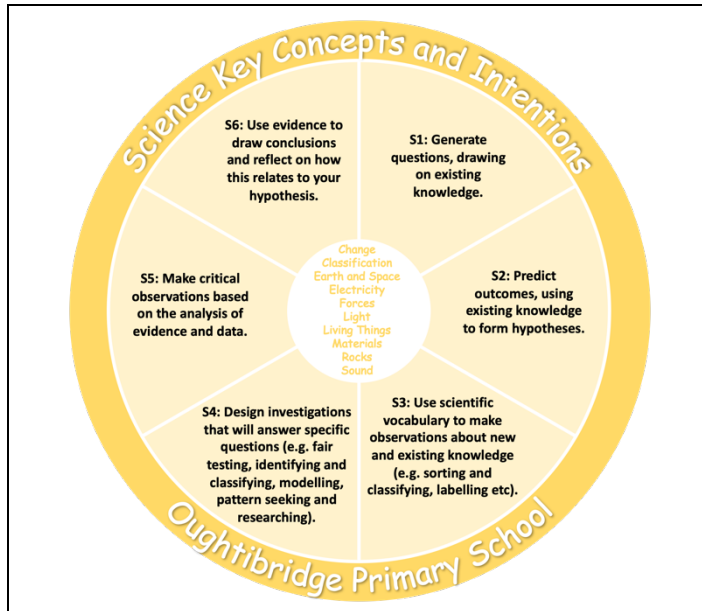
Science Key Concepts and Intentions

S1: Generate questions, drawing on existing knowledge.

S2: Predict outcomes, using existing knowledge to form hypotheses.

S3: Use scientific vocabulary to make observations about new and existing knowledge (e.g. sorting and classifying, labelling etc).

S4: Design investigations that will answer specific questions (e.g. fair testing, identifying and classifying, modelling, pattern seeking and researching).

S5: Make critical observations based on the analysis of evidence and data.

S6: Use evidence to draw conclusions and reflect on how this relates to your hypothesis.

Change
Classification
Earth and Space
Electricity
Forces
Light
Living Things
Materials
Rocks
Sound

Oughtibridge Primary School